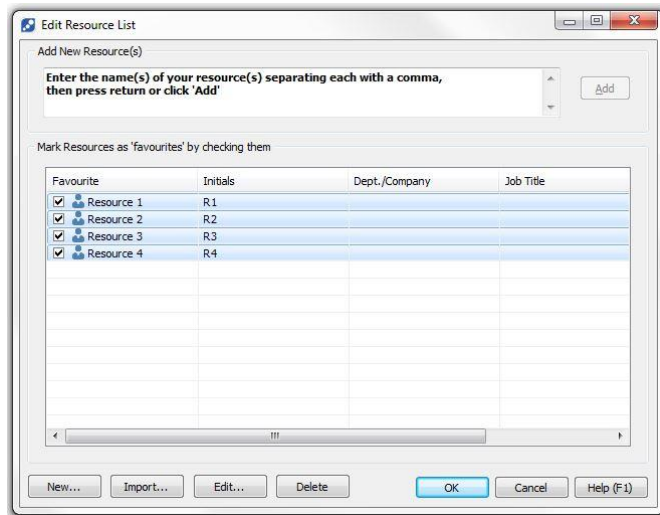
Edit Resource List

Add New Resource(s)

Enter the name(s) of your resource(s) separating each with a comma, then press return or click 'Add'

Add

Mark Resources as 'favourites' by checking them

| Favourite | Initials | Dept./Company | Job Title |
|---|---|---|---|
| Resource 1 | R1 | | |
| Resource 2 | R2 | | |
| Resource 3 | R3 | | |
| Resource 4 | R4 | | |

New... Import... Edit... Delete OK Cancel Help (F1)